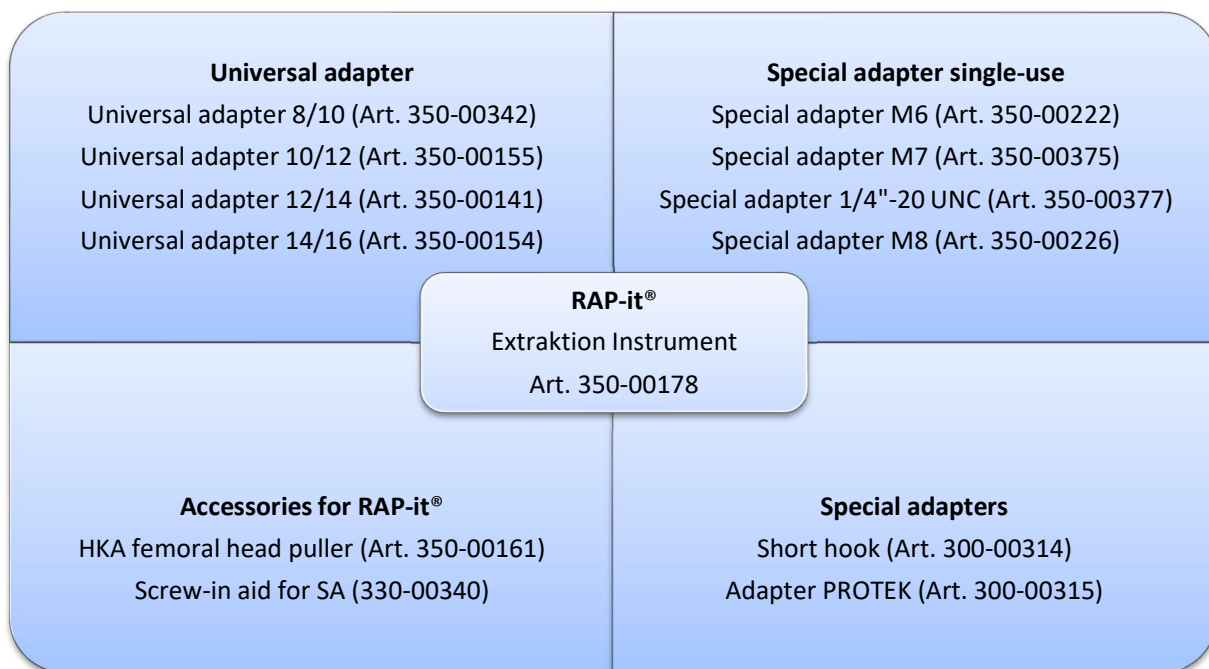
**Universal adapter**
Universal adapter 8/10 (Art. 350-00342)
Universal adapter 10/12 (Art. 350-00155)
Universal adapter 12/14 (Art. 350-00141)
Universal adapter 14/16 (Art. 350-00154)

**Special adapter single-use**
Special adapter M6 (Art. 350-00222)
Special adapter M7 (Art. 350-00375)
Special adapter 1/4"-20 UNC (Art. 350-00377)
Special adapter M8 (Art. 350-00226)

**RAP-it®**
Extraktion Instrument
Art. 350-00178

**Accessories for RAP-it®**
HKA femoral head puller (Art. 350-00161)
Screw-in aid for SA (330-00340)

**Special adapters**
Short hook (Art. 300-00314)
Adapter PROTEK (Art. 300-00315)